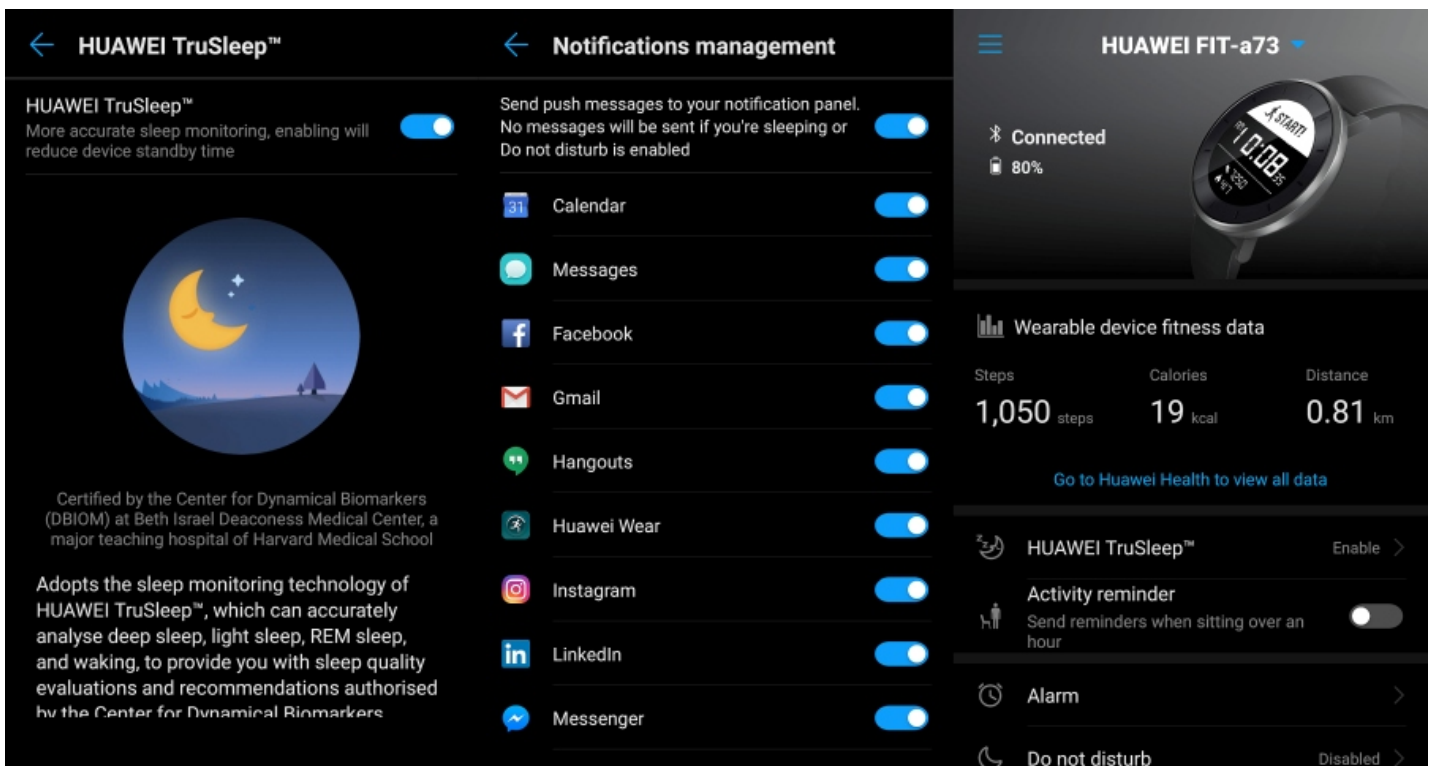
HUAWEI TruSleep™

HUAWEI TruSleep™
More accurate sleep monitoring, enabling will reduce device standby time

Certified by the Center for Dynamical Biomarkers (DBIOM) at Beth Israel Deaconess Medical Center, a major teaching hospital of Harvard Medical School

Adopts the sleep monitoring technology of HUAWEI TruSleep™, which can accurately analyse deep sleep, light sleep, REM sleep, and waking, to provide you with sleep quality evaluations and recommendations authorised by the Center for Dynamical Biomarkers

Notifications management

Send push messages to your notification panel. No messages will be sent if you're sleeping or Do not disturb is enabled

31 Calendar
Messages
Facebook
Gmail
Hangouts
Huawei Wear
Instagram
LinkedIn
Messenger

HUAWEI FIT-a73

Connected
80%

START!
10:08
25

Wearable device fitness data

Steps
1,050 steps
Calories
19 kcal
Distance
0.81 km

Go to Huawei Health to view all data

HUAWEI TruSleep™ Enable

Activity reminder
Send reminders when sitting over an hour

Alarm

Do not disturb Disabled